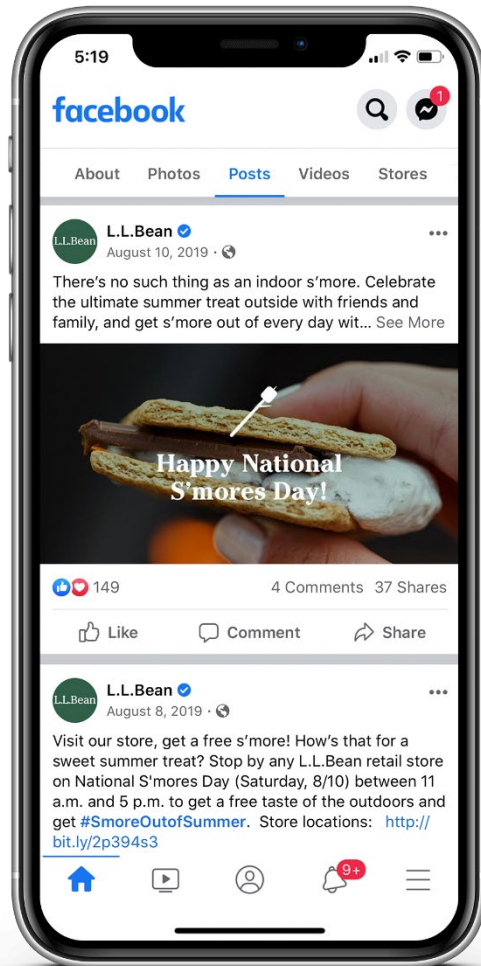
5:19

facebook

1

About Photos Posts Videos Stores

L.L.Bean

L.L.Bean
August 10, 2019 ·

There's no such thing as an indoor s'more. Celebrate the ultimate summer treat outside with friends and family, and get s'more out of every day wit... See More

Happy National S'mores Day!

149 4 Comments 37 Shares

Like Comment Share

L.L.Bean

L.L.Bean
August 8, 2019 ·

Visit our store, get a free s'more! How's that for a sweet summer treat? Stop by any L.L.Bean retail store on National S'mores Day (Saturday, 8/10) between 11 a.m. and 5 p.m. to get a free taste of the outdoors and get #SmoreOutofSummer. Store locations: http://bit.ly/2p394s3

9+